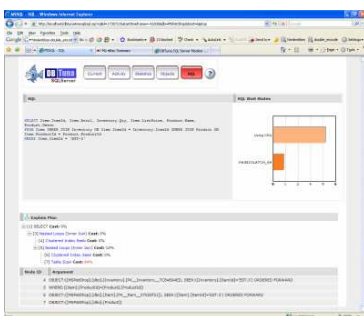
SQL - Windows Internet Explorer

File Edit View Favorites Tools Help

DB Tuna SQLServer

Current Activity Statistics Objects Disk

SQL

SQL Wait Stats

SELECT Item.ItemID, Item.Retail, Inventory.Qty, Item.ListPrice, Product.Name, Product.Descr
FROM Item INNER JOIN Inventory ON Item.ItemID = Inventory.ItemID INNER JOIN Product ON Item.ProductID = Product.ProductID
WHERE (Item.ItemID = 'EST-1')

Explain Plan

[1] SELECT Cost: 0%
[2] Nested Loops (Inner Join) Cost: 0%
[4] Clustered Index Seek Cost: 0%
[3] Nested Loops (Inner Join) Cost: 10%
[5] Clustered Index Seek Cost: 0%
[7] Table Scan Cost: 89%

| Node ID | Argument |
|---|---|
| 4 | OBJECT:([PetShop].[dbo].[Inventory].[PK__Inventory__...]), SEEK:([Inventory].[ItemId]='EST-1') ORDERED FORWARD |
| 5 | OBJECT:([PetShop].[dbo].[Product].[PK__Product__...]) |
| 6 | OBJECT:([PetShop].[dbo].[Item].[PK__Item__...]), SEEK:([Item].[ItemId]='EST-1') ORDERED FORWARD |
| 7 | OBJECT:([PetShop].[dbo].[Product]) |